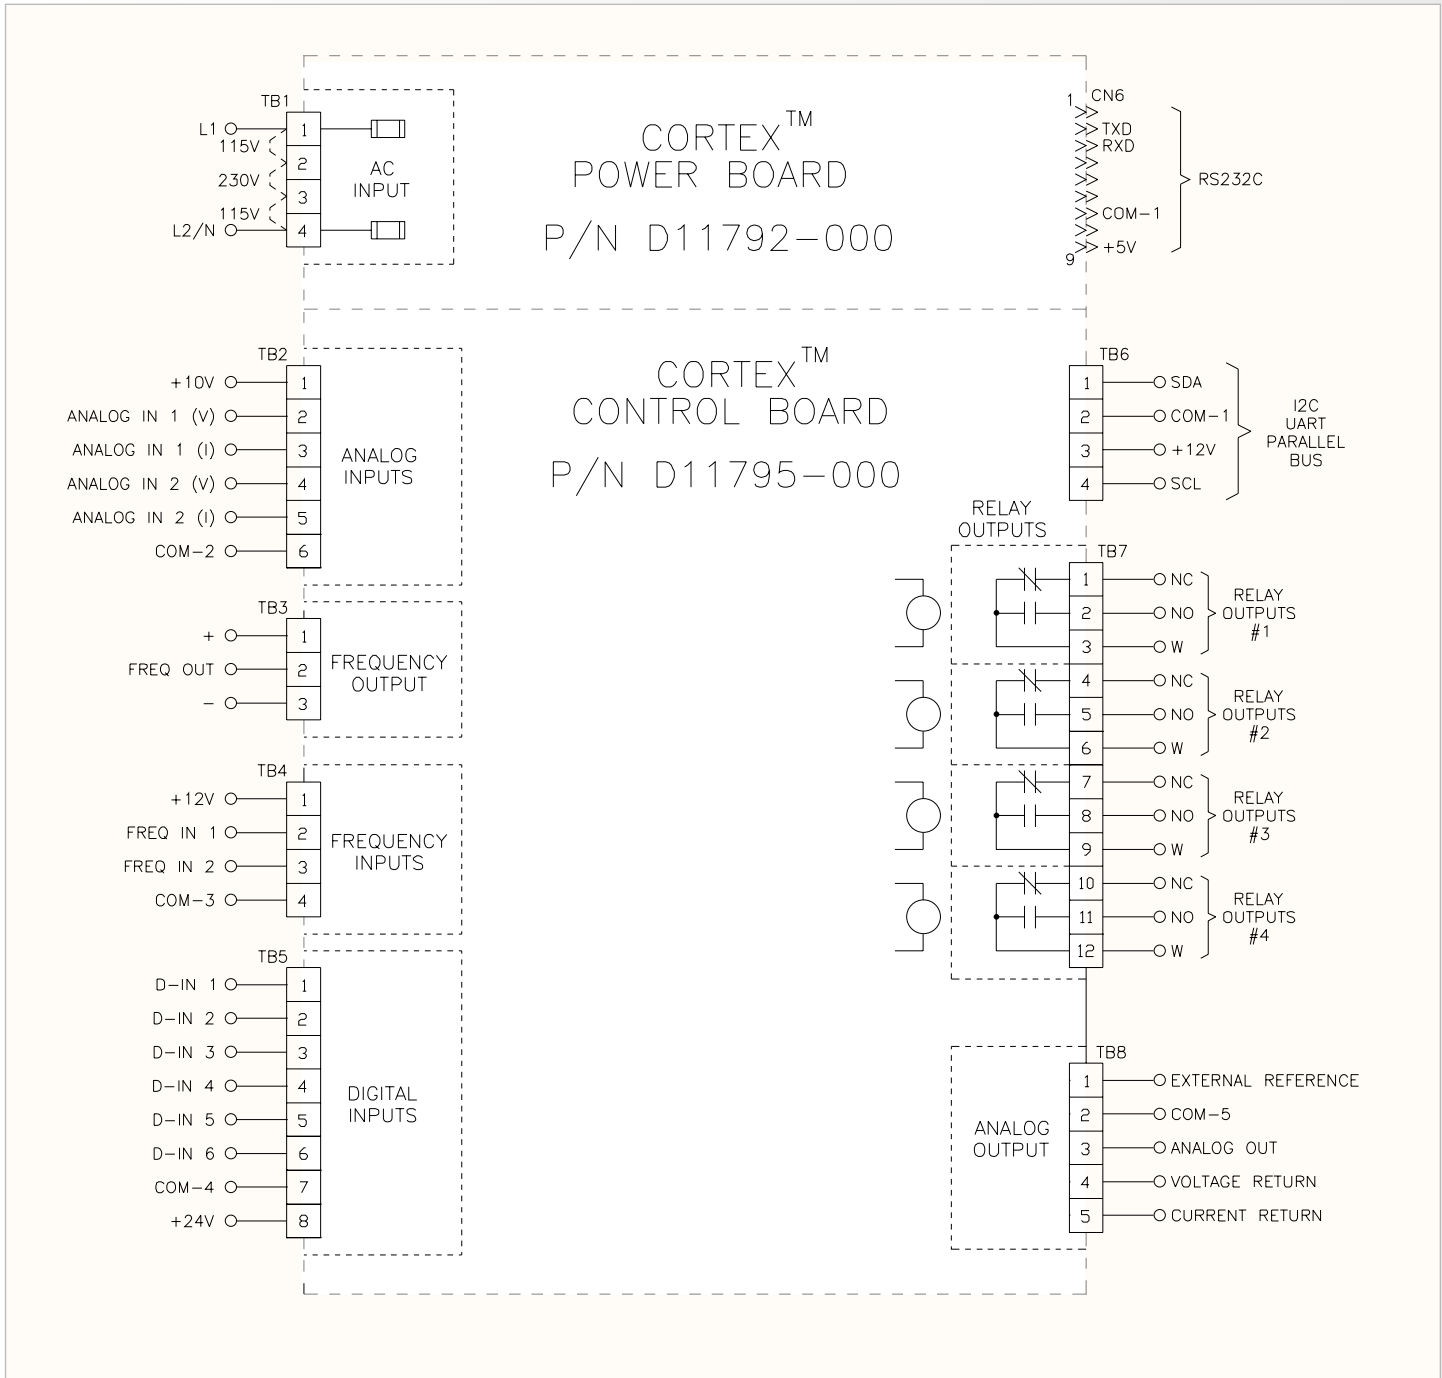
TB1
L1
115V
230V
115V
L2/N
1
2
3
4
AC INPUT

CORTEX™
POWER BOARD

P/N D11792-000

1 CN6
TXD
RXD
COM-1
+5V
9
RS232C

TB2
+10V
ANALOG IN 1 (V)
ANALOG IN 1 (I)
ANALOG IN 2 (V)
ANALOG IN 2 (I)
COM-2
1
2
3
4
5
6
ANALOG INPUTS

CORTEX™
CONTROL BOARD

P/N D11795-000

TB6
1
2
3
4
SDA
COM-1
+12V
SCL
I2C UART PARALLEL BUS

TB3
+
FREQ OUT
-
1
2
3
FREQUENCY OUTPUT

TB4
+12V
FREQ IN 1
FREQ IN 2
COM-3
1
2
3
4
FREQUENCY INPUTS

TB5
D-IN 1
D-IN 2
D-IN 3
D-IN 4
D-IN 5
D-IN 6
COM-4
+24V
1
2
3
4
5
6
7
8
DIGITAL INPUTS

RELAY OUTPUTS
TB7
1
2
3
4
5
6
7
8
9
10
11
12
NC
NO
W
RELAY OUTPUTS #1
NC
NO
W
RELAY OUTPUTS #2
NC
NO
W
RELAY OUTPUTS #3
NC
NO
W
RELAY OUTPUTS #4

TB8
ANALOG OUTPUT
1
2
3
4
5
EXTERNAL REFERENCE
COM-5
ANALOG OUT
VOLTAGE RETURN
CURRENT RETURN